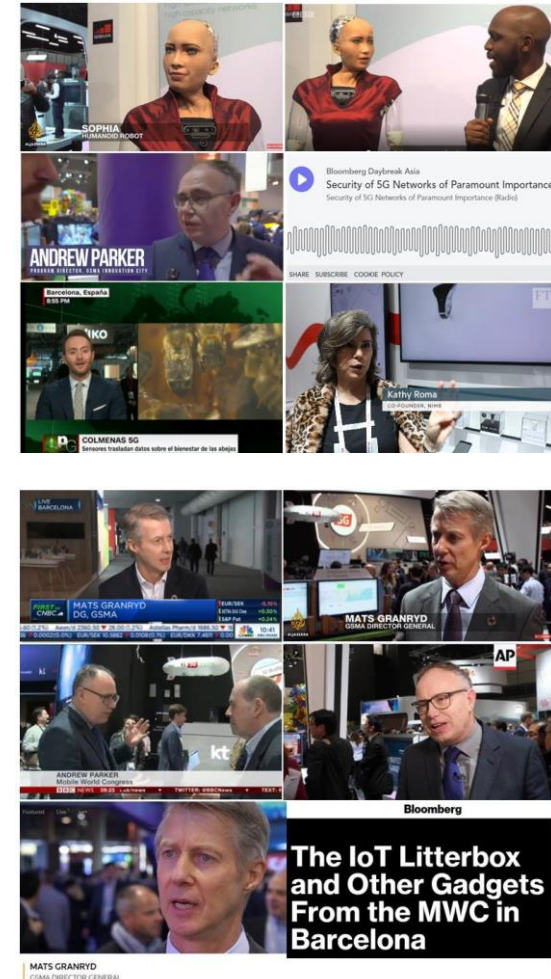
SOPHIA
HUMANOID ROBOT

ANDREW PARKER
PROGRAM DIRECTOR, GSMA INNOVATION CITY

Bloomberg Daybreak Asia
Security of 5G Networks of Paramount Importance
Security of 5G Networks of Paramount Importance (Radio)

SHARE SUBSCRIBE COOKIE POLICY

Barcelona, España

COLMENAS 5G
Sensores trasladan datos sobre el bienestar de las abejas

Kathy Roma
CO-FOUNDER, NIHE

LIVE BARCELONA

MATS GRANRYD
DG, GSMA

MATS GRANRYD
GSMA DIRECTOR GENERAL

ANDREW PARKER
Mobile World Congress

kt

AP

Bloomberg

The IoT Litterbox and Other Gadgets From the MWC in Barcelona

MATS GRANRYD
GSMA DIRECTOR GENERAL